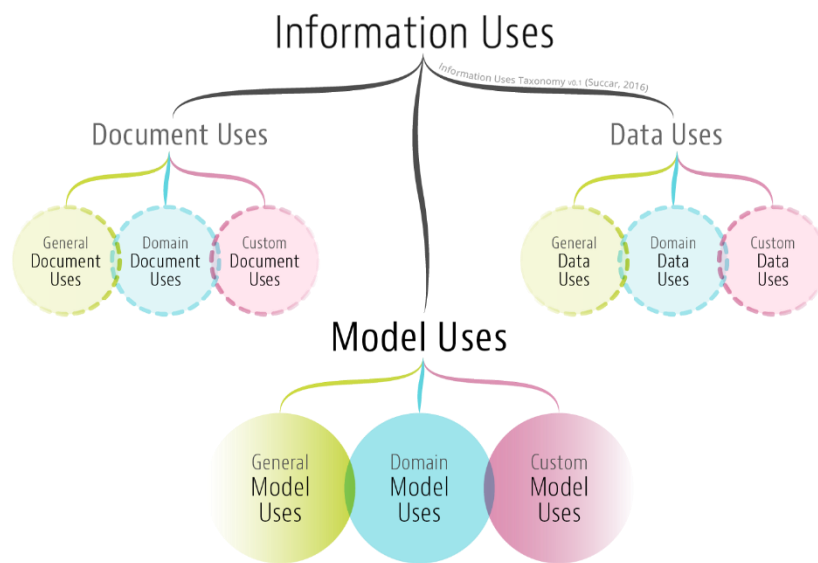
Information Uses

Information Uses Taxonomy v0.1 (Succar, 2016)

Document Uses

General Document Uses

Domain Document Uses

Custom Document Uses

Data Uses

General Data Uses

Domain Data Uses

Custom Data Uses

Model Uses

General Model Uses

Domain Model Uses

Custom Model Uses